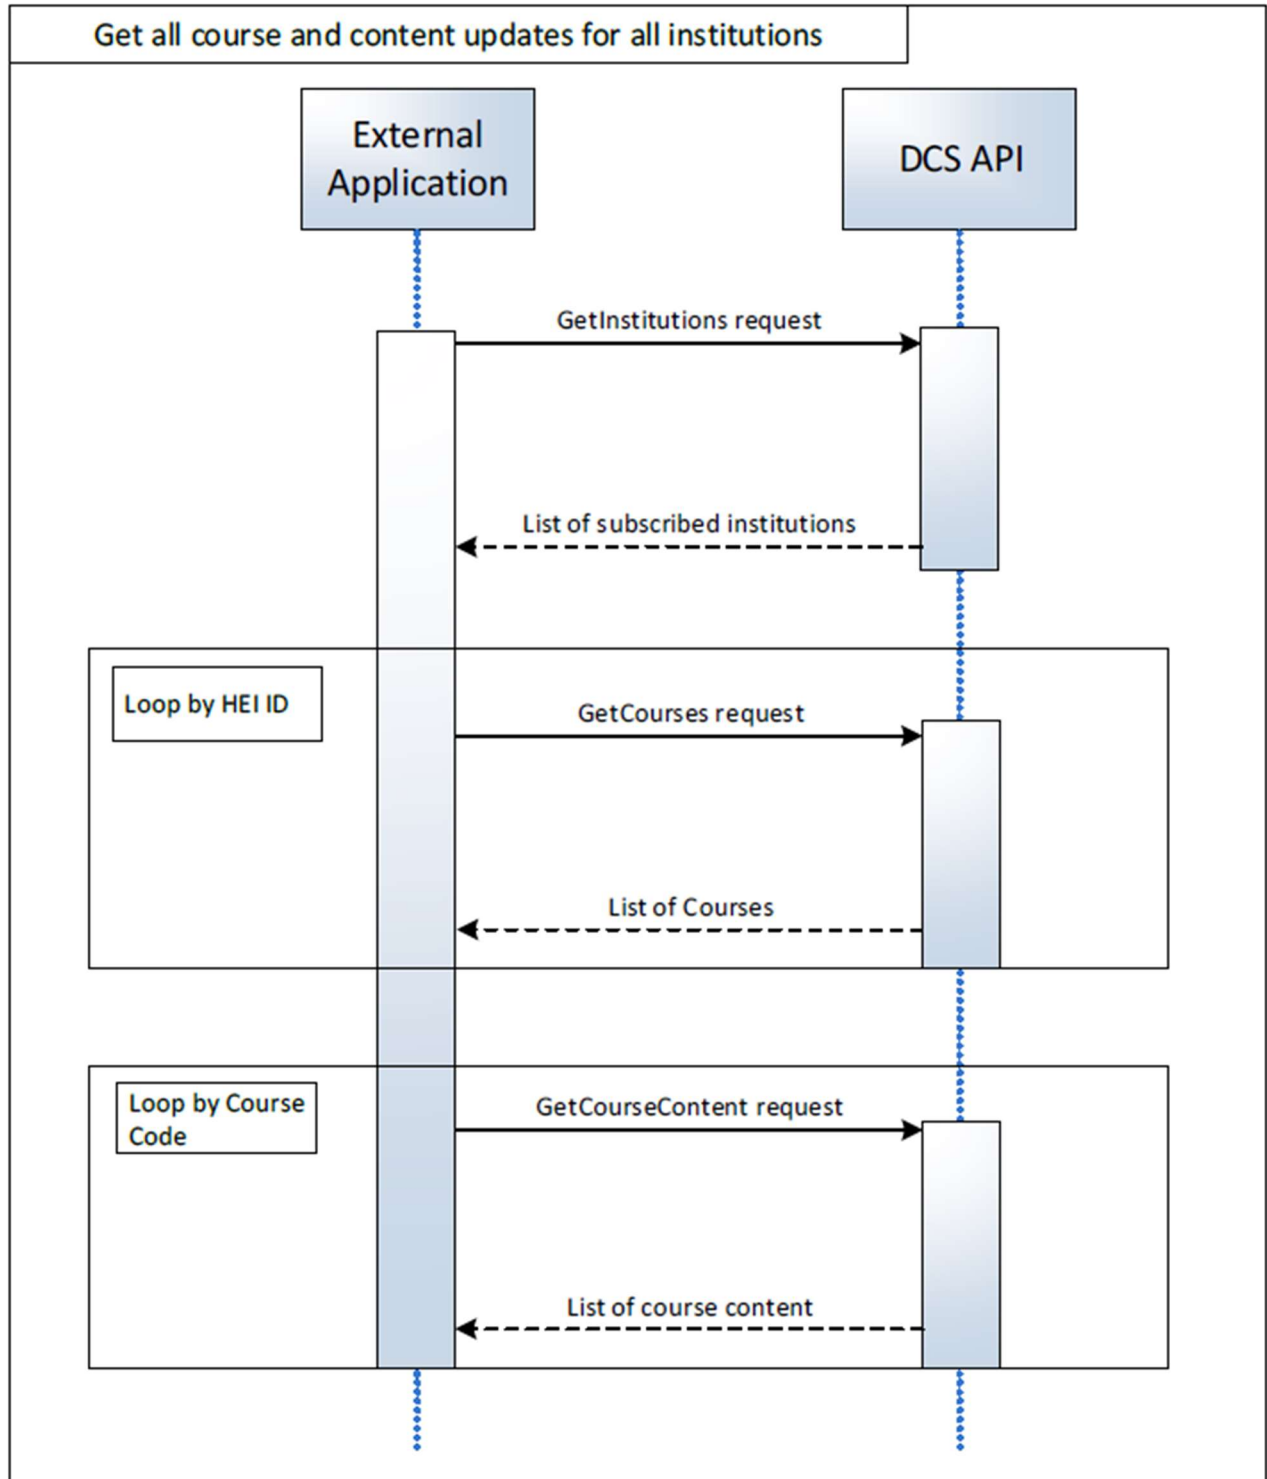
Get all course and content updates for all institutions

External Application

DCS API

GetInstitutions request

List of subscribed institutions

Loop by HEI ID

GetCourses request

List of Courses

Loop by Course Code

GetCourseContent request

List of course content